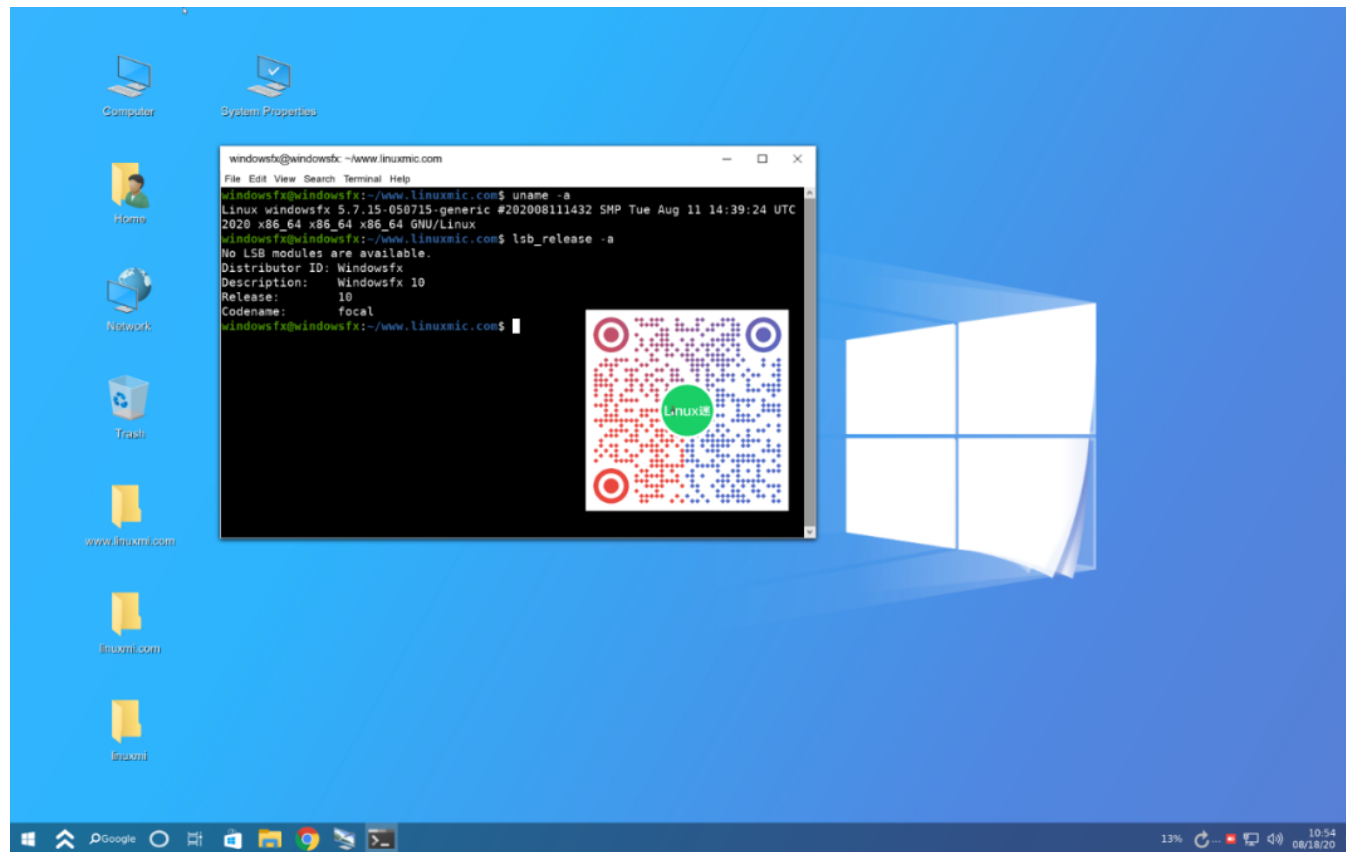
Computer

System Properties

Home

Network

Trash

www.linuxmi.com

linuxmi.com

linuxmi

windowsfx@windowsfx: ~/www.linuxmic.com

File Edit View Search Terminal Help

windowsfx@windowsfx:~/www.linuxmic.com$ uname -a
Linux windowsfx 5.7.15-050715-generic #202008111432 SMP Tue Aug 11 14:39:24 UTC 2020 x86_64 x86_64 x86_64 GNU/Linux
windowsfx@windowsfx:~/www.linuxmic.com$ lsb_release -a
No LSB modules are available.
Distributor ID: Windowsfx
Description: Windowsfx 10
Release: 10
Codename: focal
windowsfx@windowsfx:~/www.linuxmic.com$

Linux迷

Google

13%

10:54
08/18/20